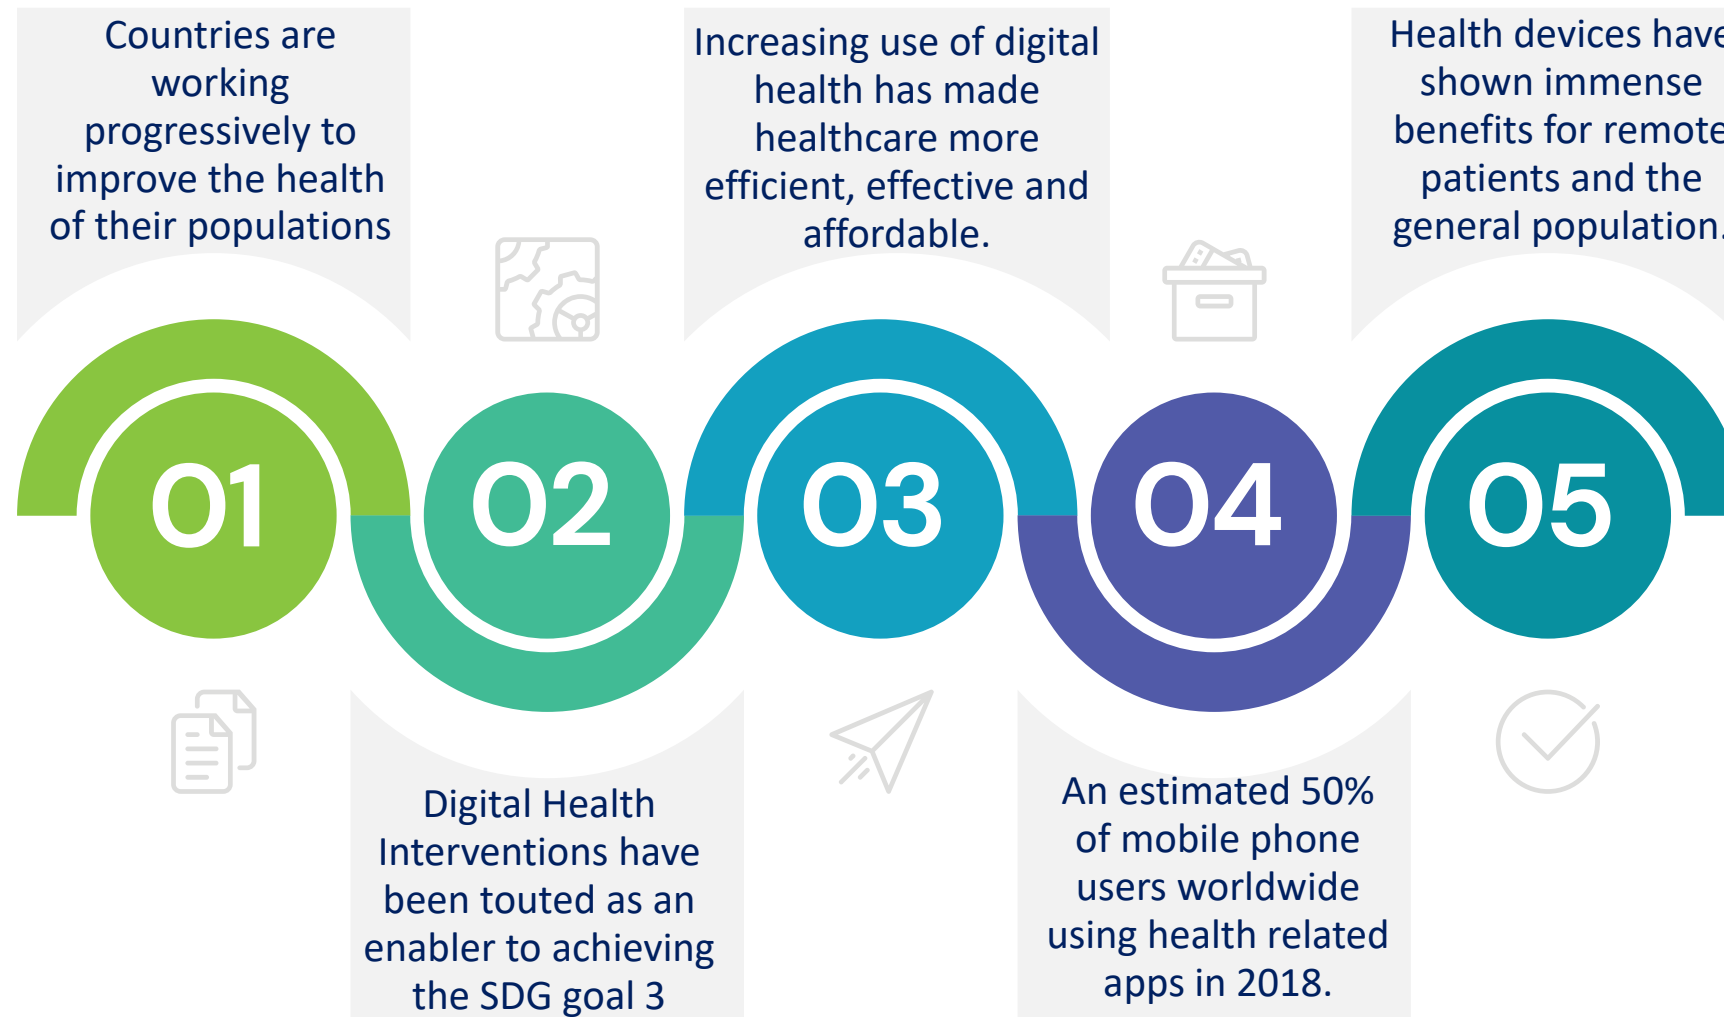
Countries are working progressively to improve the health of their populations

01

02

Digital Health Interventions have been touted as an enabler to achieving the SDG goal 3

Increasing use of digital health has made healthcare more efficient, effective and affordable.

03

04

An estimated 50% of mobile phone users worldwide using health related apps in 2018.

Health devices have shown immense benefits for remote patients and the general population.

05